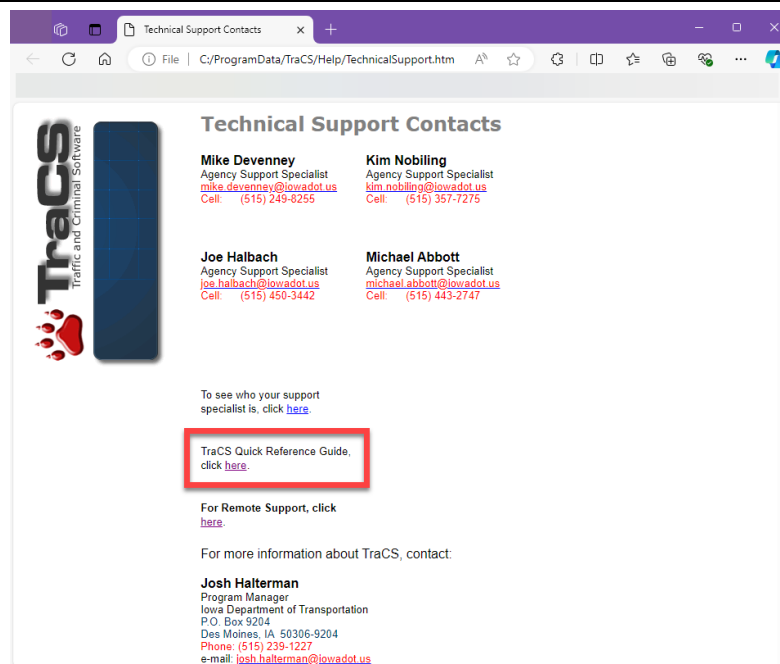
Technical Support Contacts

File | C:/ProgramData/TraCS/Help/TechnicalSupport.htm

TraCS
Traffic and Criminal Software

Technical Support Contacts

Mike Devenney
Agency Support Specialist
mike.devenney@iowadot.us
Cell: (515) 249-8255

Kim Nobiling
Agency Support Specialist
kim.nobiling@iowadot.us
Cell: (515) 357-7275

Joe Halbach
Agency Support Specialist
joe.halbach@iowadot.us
Cell: (515) 450-3442

Michael Abbott
Agency Support Specialist
michael.abbott@iowadot.us
Cell: (515) 443-2747

To see who your support specialist is, click here.

TraCS Quick Reference Guide, click here.

For Remote Support, click here.

For more information about TraCS, contact:

Josh Halterman
Program Manager
Iowa Department of Transportation
P.O. Box 9204
Des Moines, IA 50306-9204
Phone: (515) 239-1227
e-mail: josh.halterman@iowadot.us